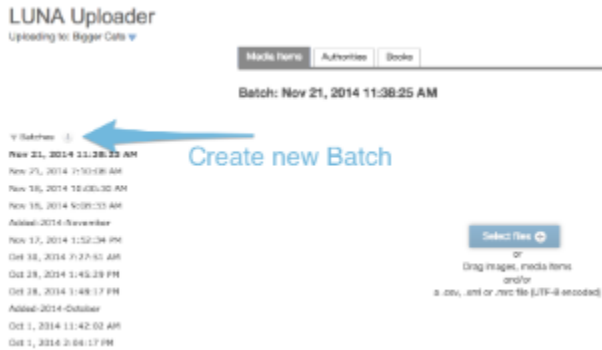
LUNA Uploader

Uploading to: Bigger Cats

Media Items | Authorities | Books

Batch: Nov 21, 2014 11:38:25 AM

Batches

Create new Batch

Nov 21, 2014 11:38:25 AM
Nov 21, 2014 7:50:06 AM
Nov 19, 2014 10:00:30 AM
Nov 18, 2014 5:09:33 AM
Added-2014-November
Nov 17, 2014 1:52:34 PM
Oct 30, 2014 7:27:41 AM
Oct 29, 2014 1:45:29 PM
Oct 28, 2014 1:49:17 PM
Added-2014-October
Oct 1, 2014 11:42:02 AM
Oct 1, 2014 2:04:17 PM

Select files

or
Drag images, media items
and/or
a .csv, .xml or .mrc file (UTF-8 encoded)